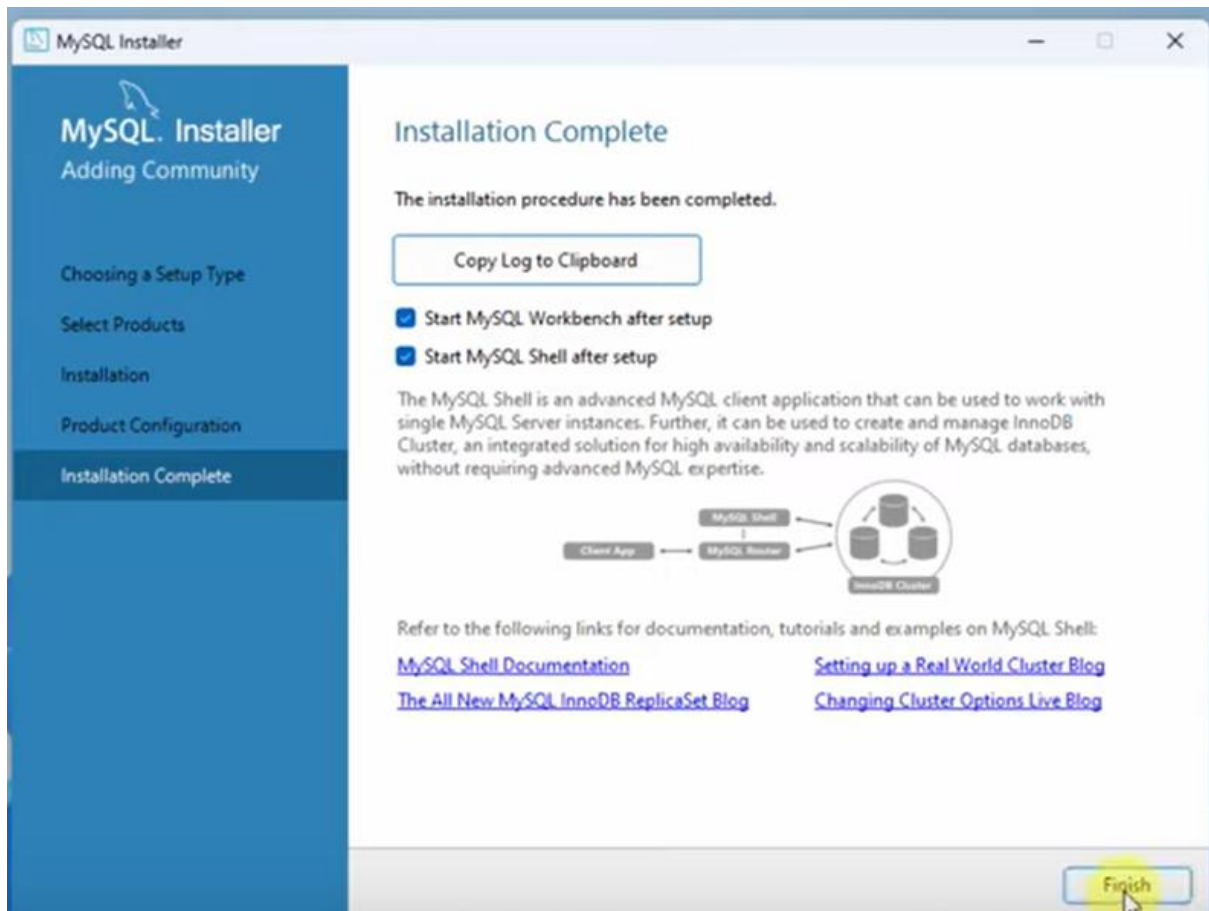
MySQL Installer

MySQL. Installer
Adding Community

Choosing a Setup Type
Select Products
Installation
Product Configuration
Installation Complete

Installation Complete

The installation procedure has been completed.

Copy Log to Clipboard

Start MySQL Workbench after setup
Start MySQL Shell after setup

The MySQL Shell is an advanced MySQL client application that can be used to work with single MySQL Server instances. Further, it can be used to create and manage InnoDB Cluster, an integrated solution for high availability and scalability of MySQL databases, without requiring advanced MySQL expertise.

MySQL Shell
Client App
MySQL Router
InnoDB Cluster

Refer to the following links for documentation, tutorials and examples on MySQL Shell:

MySQL Shell Documentation
Setting up a Real World Cluster Blog
The All New MySQL InnoDB ReplicaSet Blog
Changing Cluster Options Live Blog

Finish